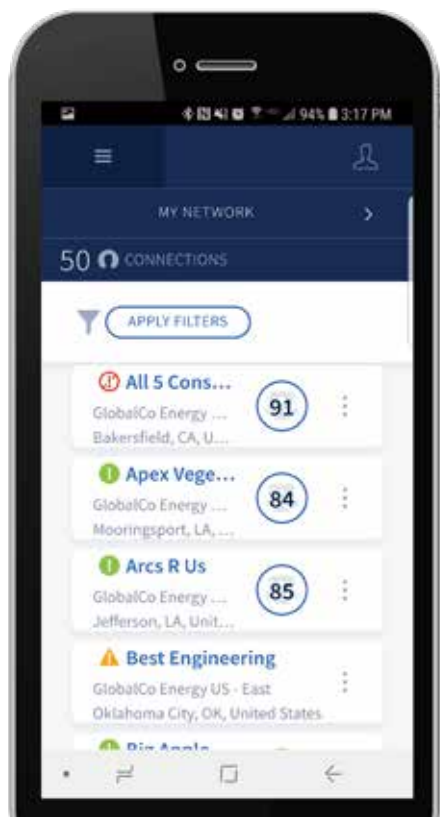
94% 3:17 PM

MY NETWORK

50 CONNECTIONS

APPLY FILTERS

All 5 Cons...
GlobalCo Energy ...
Bakersfield, CA, U...
91

Apex Vege...
GlobalCo Energy ...
Mooringsport, LA, ...
84

Arcs R Us
GlobalCo Energy ...
Jefferson, LA, Unit...
85

Best Engineering
GlobalCo Energy US - East
Oklahoma City, OK, United States

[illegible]